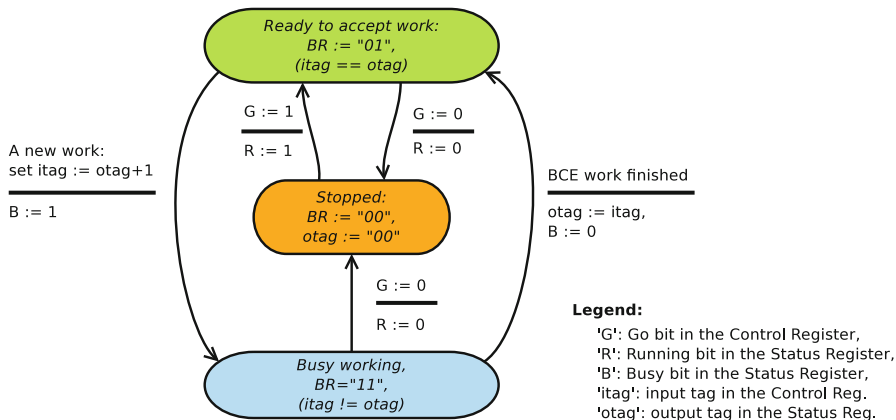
Ready to accept work:
BR := "01",
(itag == otag)

G := 1

R := 1

G := 0

R := 0

A new work:
set itag := otag+1

B := 1

Stopped:
BR := "00",
otag := "00"

BCE work finished

otag := itag,
B := 0

G := 0

R := 0

Legend:
'G': Go bit in the Control Register,
'R': Running bit in the Status Register,
'B': Busy bit in the Status Register,
'itag': input tag in the Control Reg.
'otag': output tag in the Status Reg.

Busy working,
BR="11",
(itag != otag)